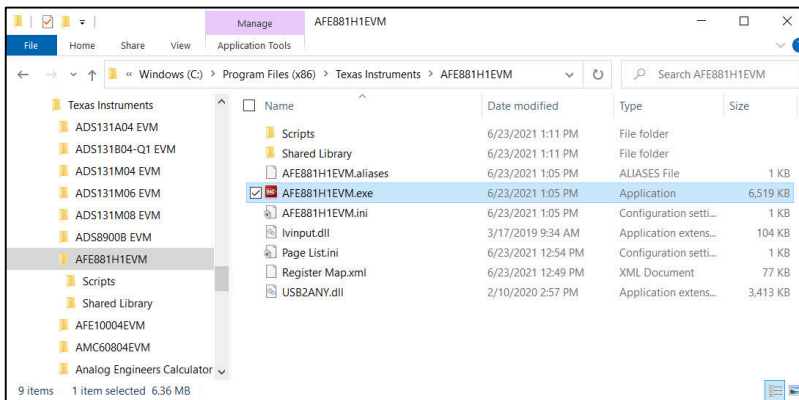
Manage
AFE881H1EVM
File
Home
Share
View
Application Tools
« Windows (C:) › Program Files (x86) › Texas Instruments › AFE881H1EVM
Search AFE881H1EVM

Texas Instruments
ADS131A04 EVM
ADS131B04-Q1 EVM
ADS131M04 EVM
ADS131M06 EVM
ADS131M08 EVM
ADS8900B EVM
AFE881H1EVM
Scripts
Shared Library
AFE10004EVM
AMC60804EVM
Analog Engineers Calculator

| Name | Date modified | Type | Size |
|---|---|---|---|
| Scripts | 6/23/2021 1:11 PM | File folder | |
| Shared Library | 6/23/2021 1:11 PM | File folder | |
| AFE881H1EVM.aliases | 6/23/2021 1:05 PM | ALIASES File | 1 KB |
| AFE881H1EVM.exe | 6/23/2021 1:05 PM | Application | 6,519 KB |
| AFE881H1EVM.ini | 6/23/2021 1:05 PM | Configuration setti... | 1 KB |
| lvinput.dll | 3/17/2019 9:34 AM | Application extens... | 104 KB |
| Page List.ini | 6/23/2021 12:54 PM | Configuration setti... | 1 KB |
| Register Map.xml | 6/23/2021 12:49 PM | XML Document | 77 KB |
| USB2ANY.dll | 2/10/2020 2:57 PM | Application extens... | 3,413 KB |

9 items 1 item selected 6.36 MB